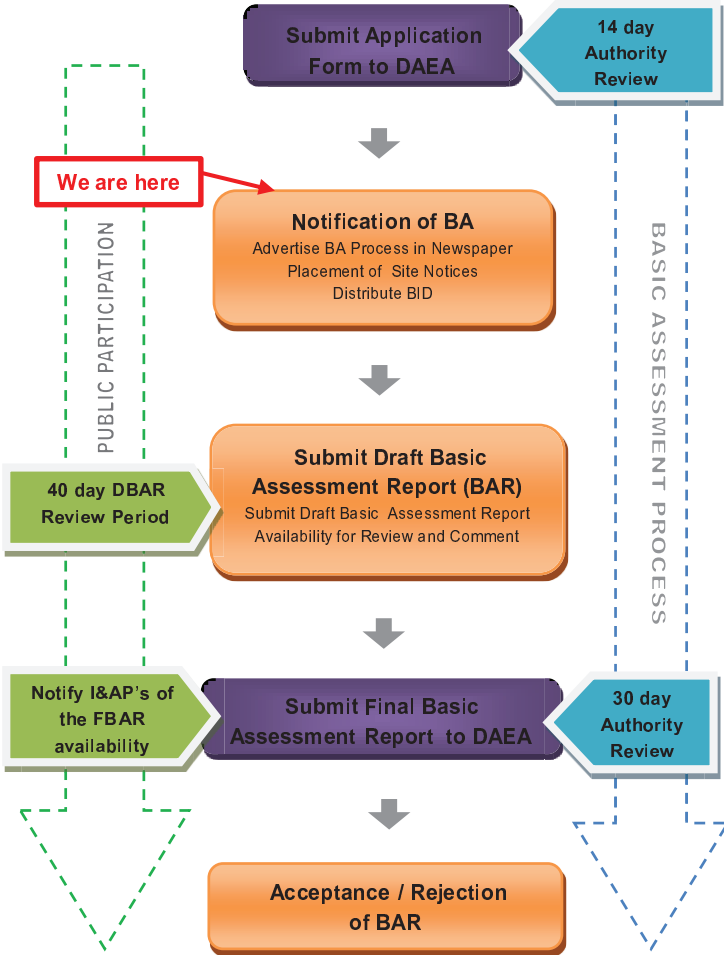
Submit Application Form to DAEA

14 day Authority Review

We are here

PUBLIC PARTICIPATION

Notification of BA
Advertise BA Process in Newspaper
Placement of Site Notices
Distribute BID

BASIC ASSESSMENT PROCESS

40 day DBAR Review Period

Submit Draft Basic Assessment Report (BAR)
Submit Draft Basic Assessment Report
Availability for Review and Comment

Notify I&AP's of the FBAR availability

Submit Final Basic Assessment Report to DAEA

30 day Authority Review

Acceptance / Rejection of BAR